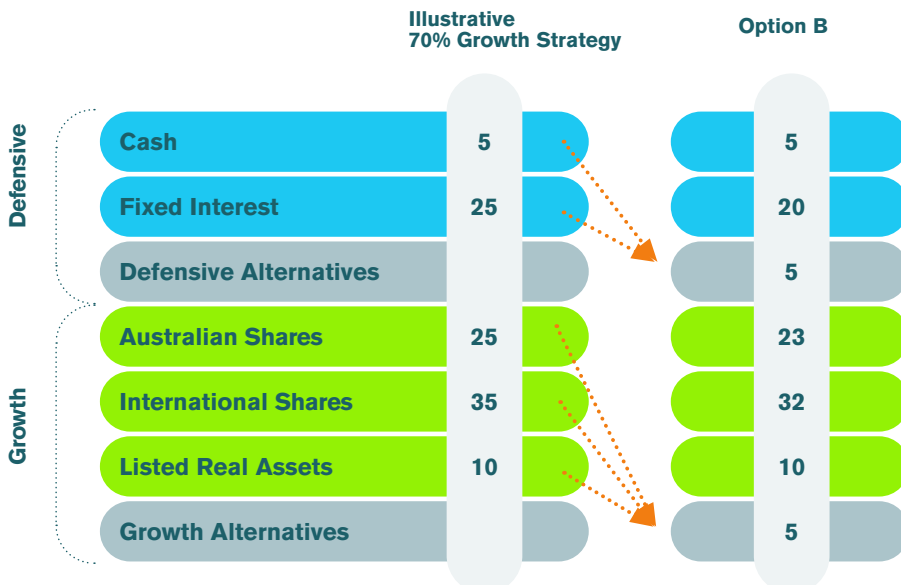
| | Illustrative 70% Growth Strategy | Option B |
|---|---|---|
| Cash | 5 | 5 |
| Fixed Interest | 25 | 20 |
| Defensive Alternatives | | 5 |
| Australian Shares | 25 | 23 |
| International Shares | 35 | 32 |
| Listed Real Assets | 10 | 10 |
| Growth Alternatives | | 5 |

Defensive

Growth